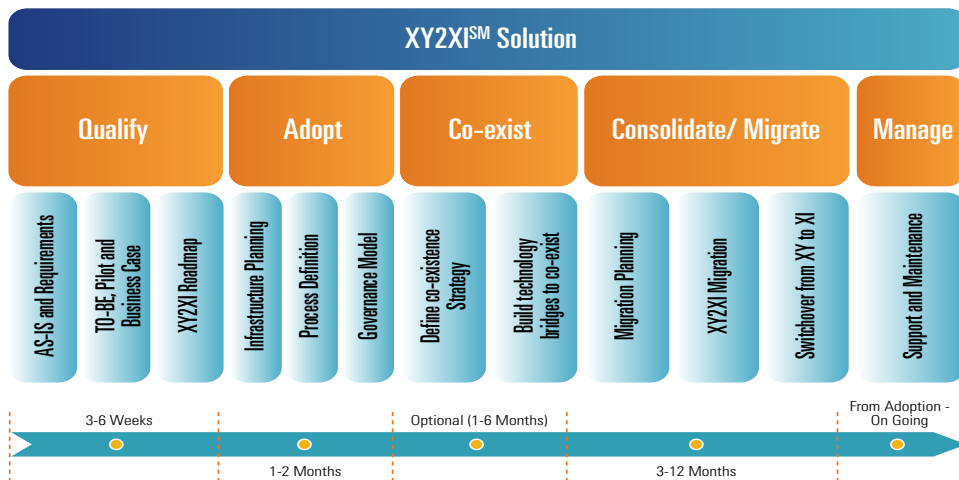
XY2XI$^{SM}$ Solution

Qualify

Adopt

Co-exist

Consolidate/ Migrate

Manage

AS-IS and Requirements

TO-BE, Pilot and Business Case

XY2XI Roadmap

Infrastructure Planning

Process Definition

Governance Model

Define co-existence Strategy

Build technology bridges to co-exist

Migration Planning

XY2XI Migration

Switchover from XY to XI

Support and Maintenance

3-6 Weeks

Optional (1-6 Months)

From Adoption - On Going

1-2 Months

3-12 Months